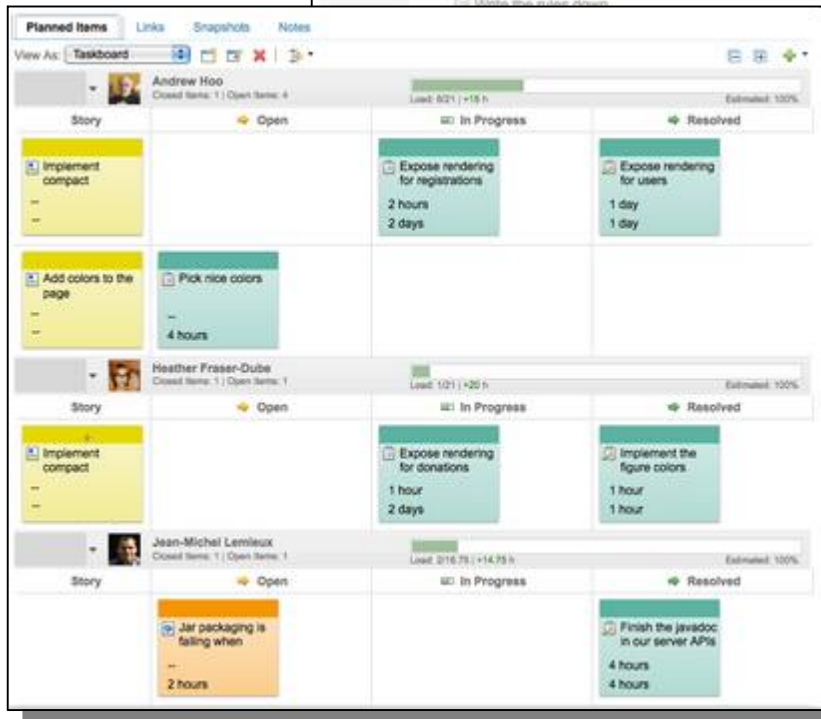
Write the rules down

Planned Items | Links | Snapshots | Notes

View As: Taskboard

Andrew Hoo
Closed Items: 1 | Open Items: 4
Load: 6/21 | +15 h
Estimated: 100%

| Story | Open | In Progress | Resolved |
|---|---|---|---|
| Implement compact<br>--<br>-- | | Expose rendering for registrations<br>2 hours<br>2 days | Expose rendering for users<br>1 day<br>1 day |
| Add colors to the page<br>--<br>-- | Pick nice colors<br>--<br>4 hours | | |

Heather Fraser-Dube
Closed Items: 1 | Open Items: 1
Load: 1/21 | +20 h
Estimated: 100%

| Story | Open | In Progress | Resolved |
|---|---|---|---|
| Implement compact<br>--<br>-- | | Expose rendering for donations<br>1 hour<br>2 days | Implement the figure colors<br>1 hour<br>1 hour |

Jean-Michel Lemieux
Closed Items: 1 | Open Items: 1
Load: 2/16.75 | +14.75 h
Estimated: 100%

| Story | Open | In Progress | Resolved |
|---|---|---|---|
| | Jar packaging is failing when<br>--<br>2 hours | | Finish the javadoc in our server APIs<br>4 hours<br>4 hours |